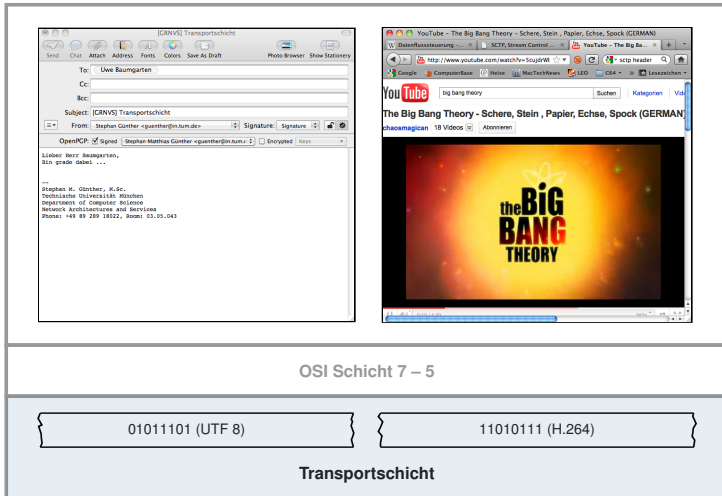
[GRNVS] Transportschicht

Send Chat Attach Address Fonts Colors Save As Draft Photo Browser Show Stationery

To: Uwe Baumgarten

Cc:

Bcc:

Subject: [GRNVS] Transportschicht

From: Stephan Günther <guenther@in.tum.de> Signature: Signature

OpenPGP: Signed Stephan Matthias Günther <guenther@in.tum.d Encrypted Keys

Lieber Herr Baumgarten,
Bin grade dabei ...

--
Stephan M. Günther, M.Sc.
Technische Universität München
Department of Computer Science
Network Architectures and Services
Phone: +49 89 289 18022, Room: 03.05.043

YouTube - The Big Bang Theory - Schere, Stein , Papier, Echse, Spock (GERMAN)

Datenflusssteuerung – ... SCTP, Stream Control ... YouTube - The Big Ba...

http://www.youtube.com/watch?v=5cujdrWl sctp header

Google ComputerBase Heise MacTechNews LEO C64 Lesezeichen

YouTube big bang theory Suchen Kategorien Vide

The Big Bang Theory - Schere, Stein , Papier, Echse, Spock (GERMAN)

chaosmagican 18 Videos Abonnieren

the BIG BANG THEORY

OSI Schicht 7 – 5

01011101 (UTF 8)

11010111 (H.264)

Transportschicht